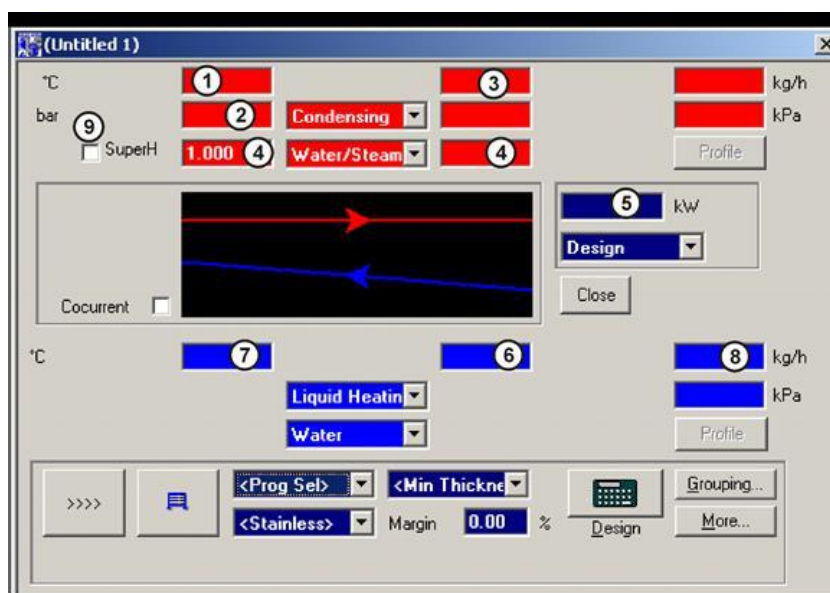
(Untitled 1)

°C ① ③ kg/h
bar ② Condensing kPa
⑨ SuperH 1.000 ④ Water/Steam ④ Profile

⑤ kW
Design
Close
Cocurrent

°C ⑦ ⑥ ⑧ kg/h
Liquid Heatin kPa
Water Profile

>>>> <Prog Sel> <Min Thickne Grouping...
<Stainless> Margin 0.00 % Design More...